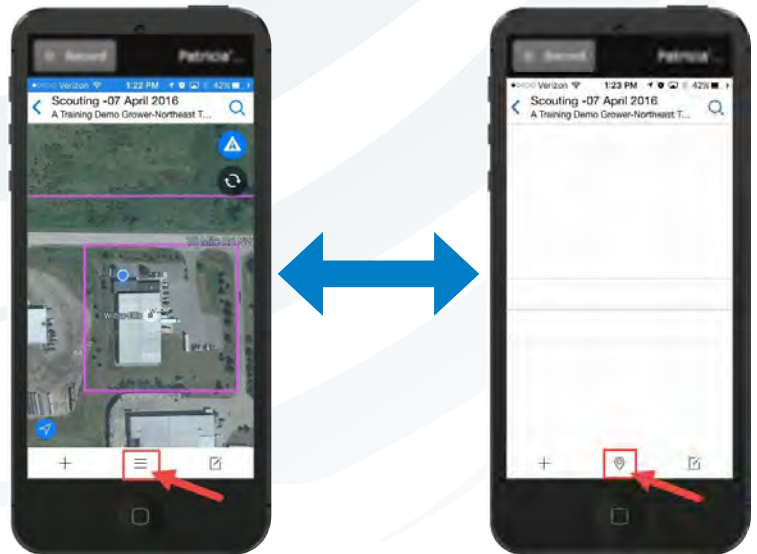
Record Patricia'...

Verizon 1:22 PM 42%

Scouting -07 April 2016

A Training Demo Grower-Northeast T...

+

Record Patricia'...

Verizon 1:23 PM 42%

Scouting -07 April 2016

A Training Demo Grower-Northeast T...

+